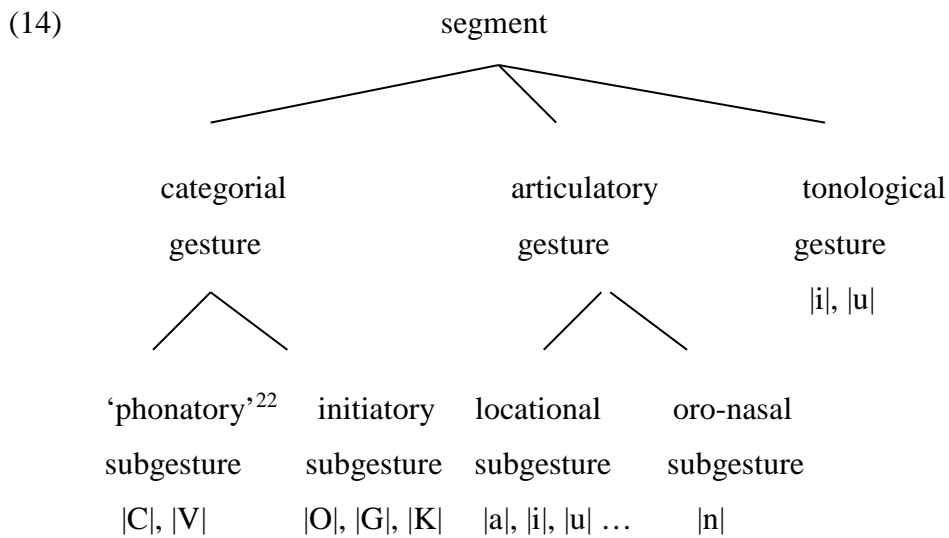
(14)

segment

categorial gesture

articulatory gesture

tonological gesture

|i|, |u|

‘phonatory’$^{22}$ subgesture

|C|, |V|

initiatory subgesture

|O|, |G|, |K|

locational subgesture

|a|, |i|, |u| …

oro-nasal subgesture

|n|